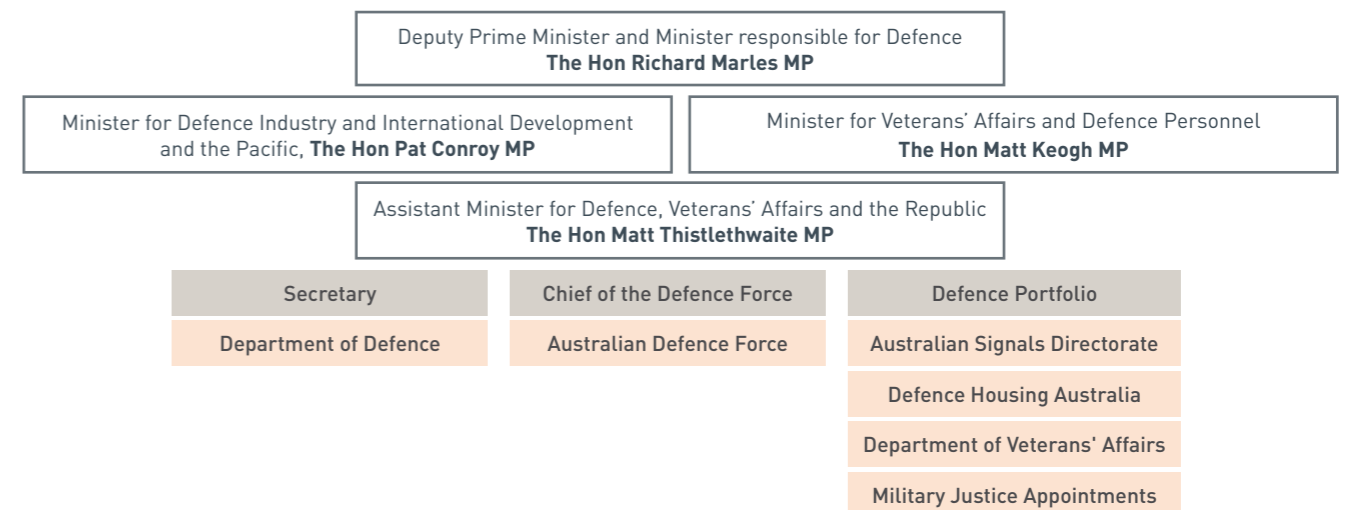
Deputy Prime Minister and Minister responsible for Defence
**The Hon Richard Marles MP**

Minister for Defence Industry and International Development and the Pacific, **The Hon Pat Conroy MP**

Minister for Veterans' Affairs and Defence Personnel
**The Hon Matt Keogh MP**

Assistant Minister for Defence, Veterans' Affairs and the Republic
**The Hon Matt Thistlethwaite MP**

Secretary

Department of Defence

Chief of the Defence Force

Australian Defence Force

Defence Portfolio

Australian Signals Directorate

Defence Housing Australia

Department of Veterans' Affairs

Military Justice Appointments